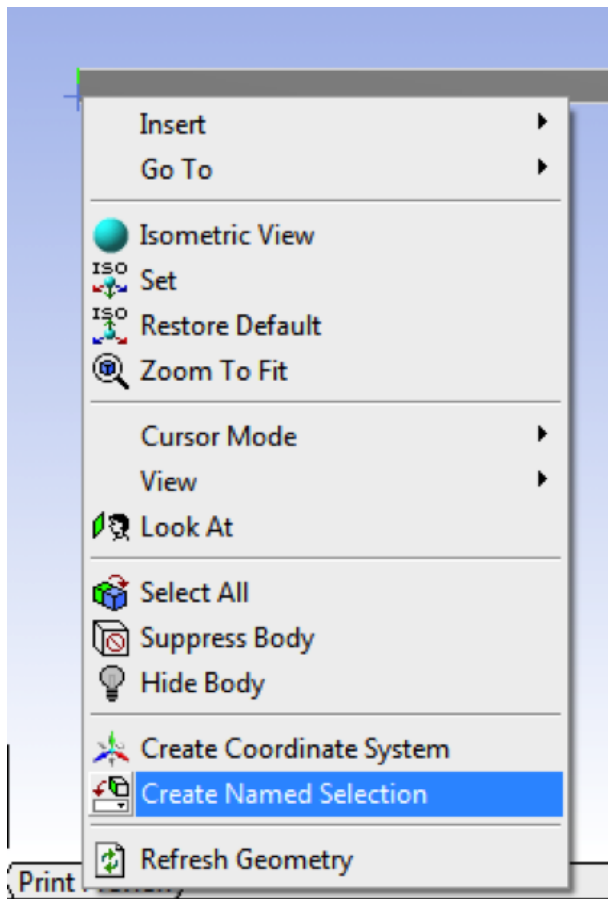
Insert
Go To

Isometric View
ISO Set
ISO Restore Default
Zoom To Fit

Cursor Mode
View
Look At

Select All
Suppress Body
Hide Body

Create Coordinate System
Create Named Selection

Refresh Geometry

Print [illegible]